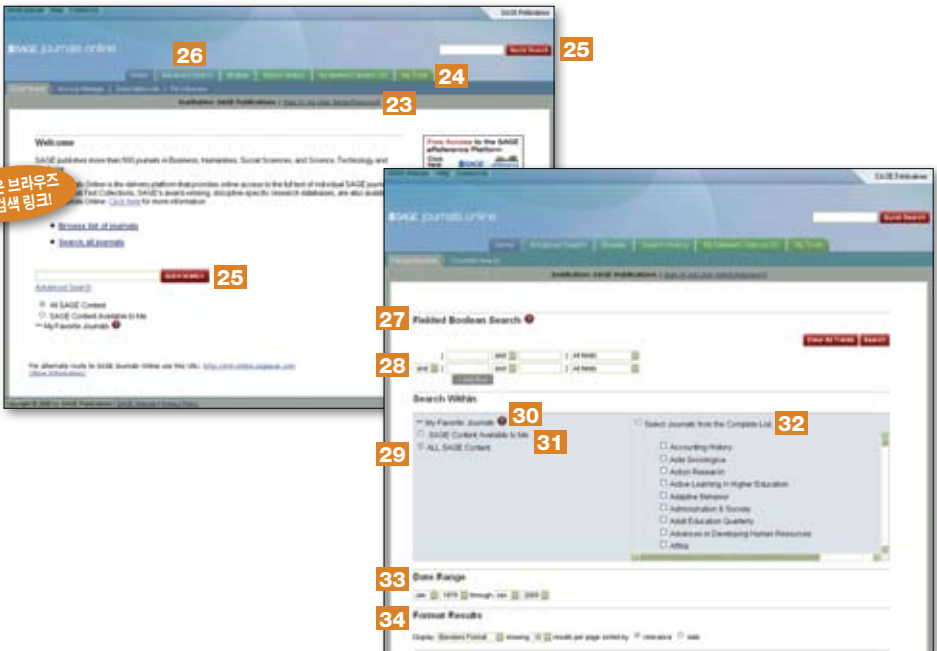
SAGE Publications

SAGE journals online

26

Quick Search

25

Home | Advanced Search | Browse | Search History | My Marked Citations | My Tools

24

Institution: SAGE Publications | Sign in via User Name/Password

23

Welcome

SAGE publishes more than 500 journals in Business, Humanities, Social Sciences, and Science, Technology and Medicine.

Online is the delivery platform that provides online access to the full text of individual SAGE journals, Full-Text Collections, SAGE's award-winning, discipline-specific research databases, are also available. Online. Click here for more information.

Free Access to the SAGE eReference Platform

은 브라우즈
검색 링크!

Browse list of journals

Search all journals

QUICK SEARCH

25

Advanced Search

All SAGE Content

SAGE Content Available to Me

My Favorite Journals

For alternate route to SAGE Journals Online use this URL: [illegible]

SAGE Publications

SAGE journals online

Quick Search

Home | Advanced Search | Browse | Search History | My Marked Citations | My Tools

Institution: SAGE Publications | Sign in via User Name/Password

27

Fielded Boolean Search

Clear All Fields

Search

28

and

All fields

and

and

All fields

Search Within

My Favorite Journals

30

SAGE Content Available to Me

31

ALL SAGE Content

29

Select Journals from the Complete List

32

Accounting History

Acta Sociologica

Action Research

Active Learning in Higher Education

Adaptive Behavior

Administration & Society

Adult Education Quarterly

Advances in Developing Human Resources

Affilia

33

Date Range

Jan 1879 through Jan 2009

34

Format Results

Display Standard Format showing 10 results per page sorted by relevance date